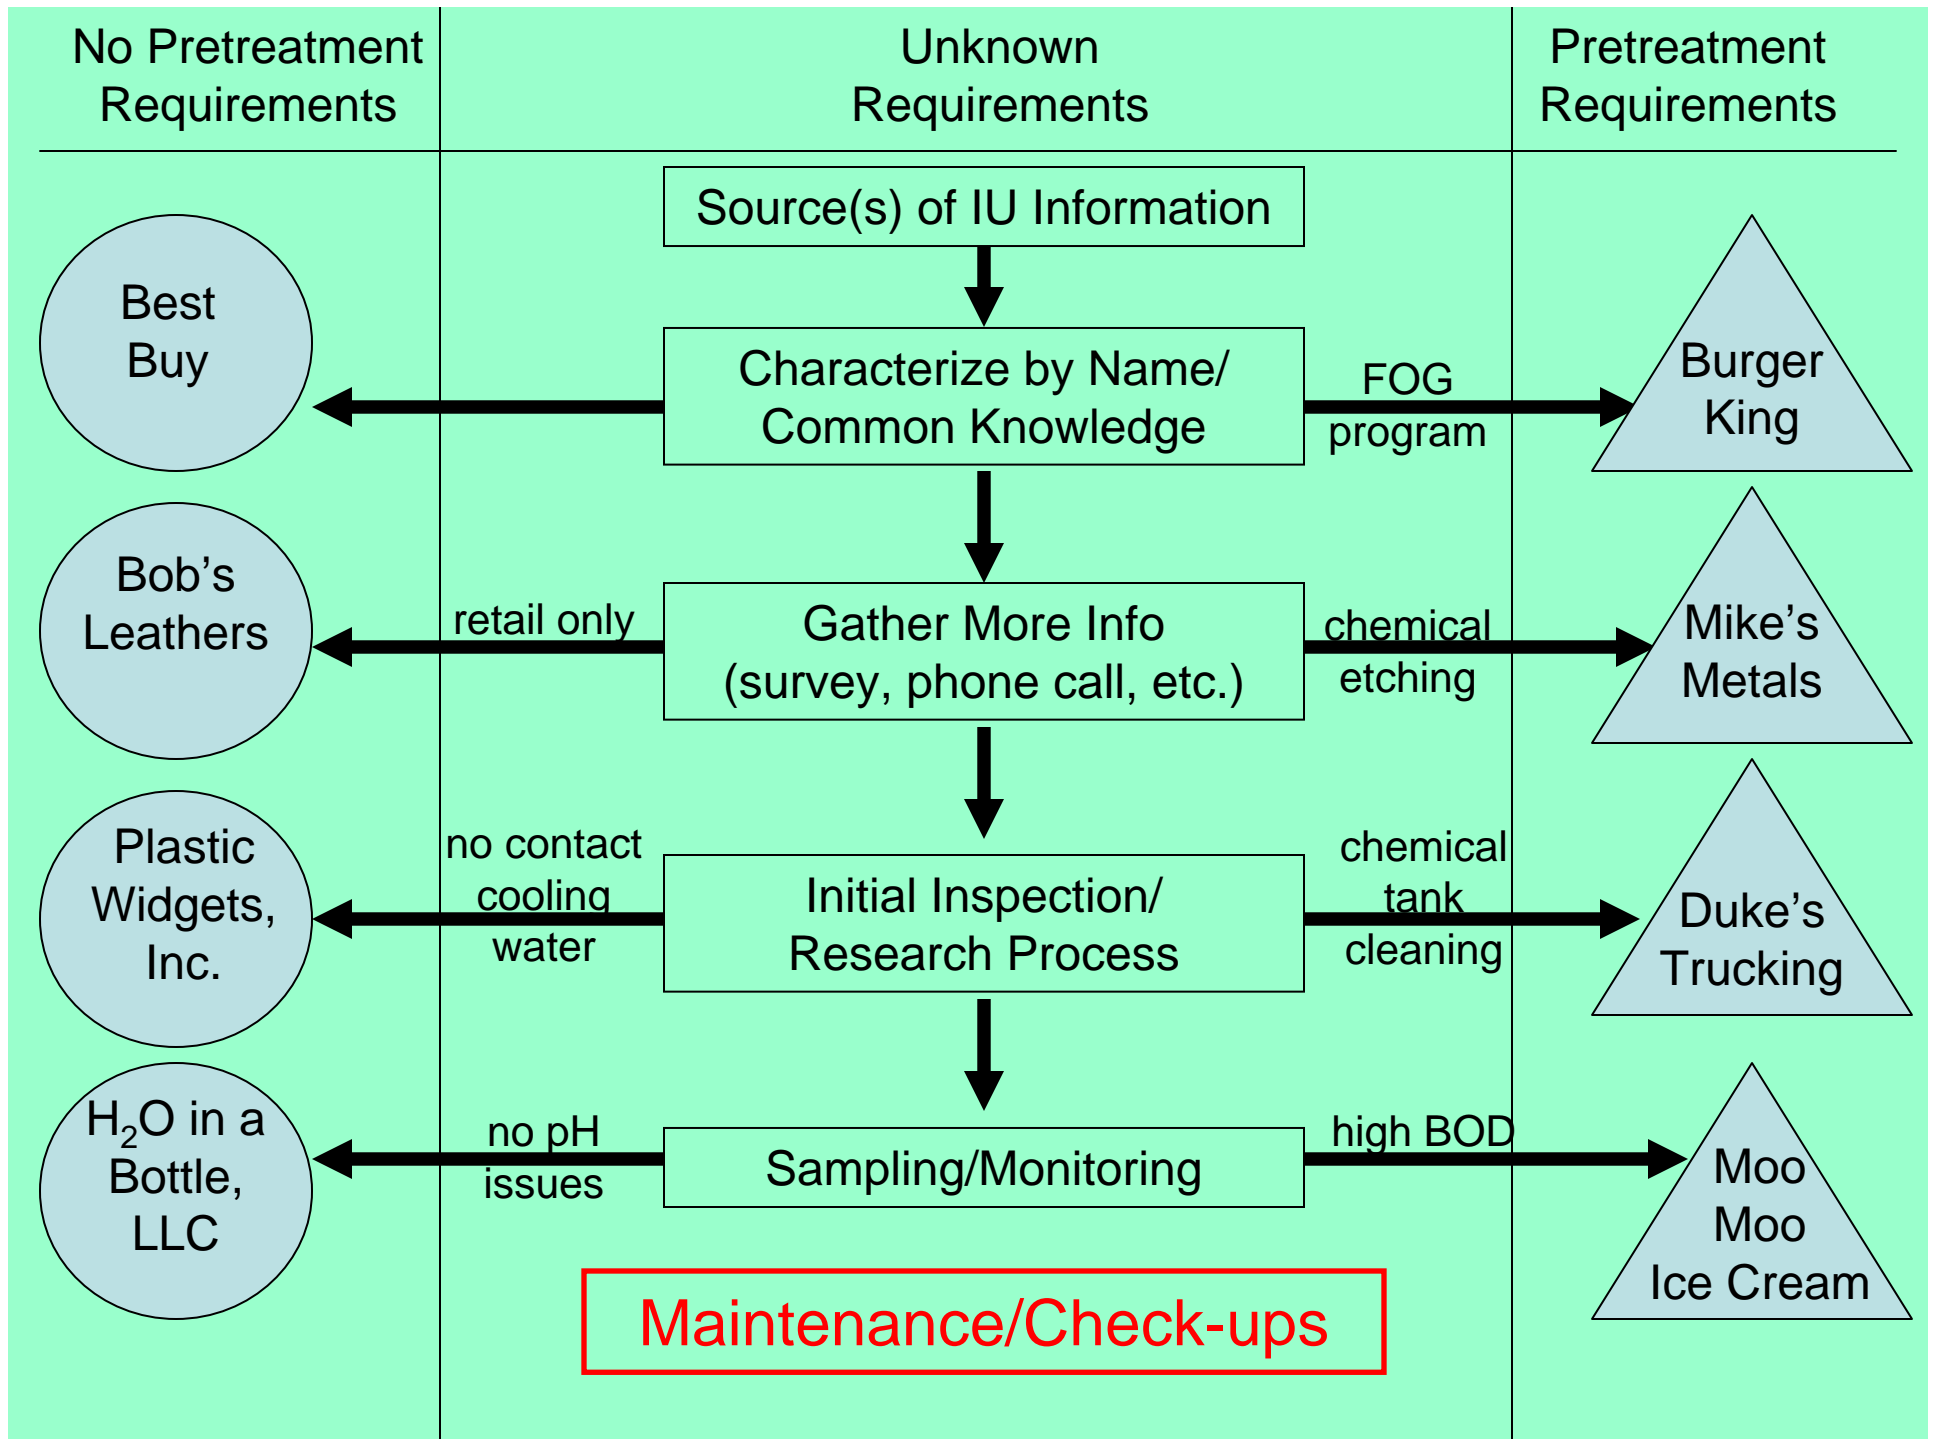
No Pretreatment Requirements

Unknown Requirements

Pretreatment Requirements

Source(s) of IU Information

Best Buy

Characterize by Name/ Common Knowledge

FOG program

Burger King

Bob's Leathers

retail only

Gather More Info (survey, phone call, etc.)

chemical etching

Mike's Metals

Plastic Widgets, Inc.

no contact cooling water

Initial Inspection/ Research Process

chemical tank cleaning

Duke's Trucking

$H_2O$ in a Bottle, LLC

no pH issues

Sampling/Monitoring

high BOD

Moo Moo Ice Cream

Maintenance/Check-ups